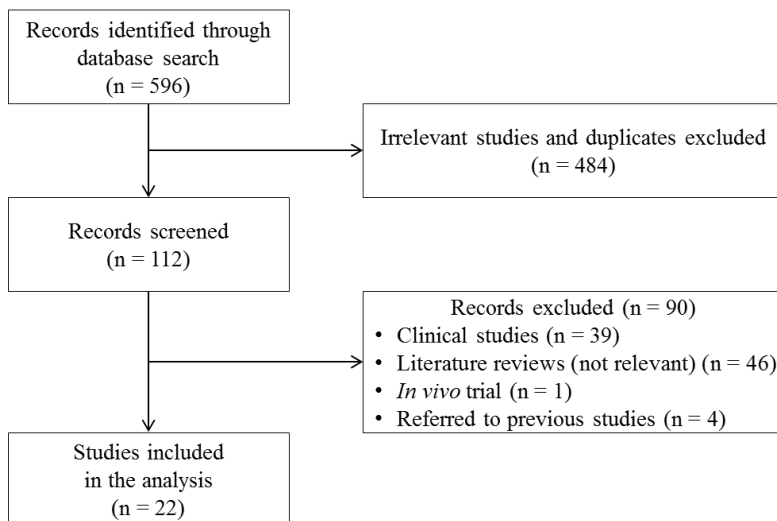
Records identified through database search
(n = 596)

Irrelevant studies and duplicates excluded
(n = 484)

Records screened
(n = 112)

Records excluded (n = 90)
• Clinical studies (n = 39)
• Literature reviews (not relevant) (n = 46)
• In vivo trial (n = 1)
• Referred to previous studies (n = 4)

Studies included in the analysis
(n = 22)